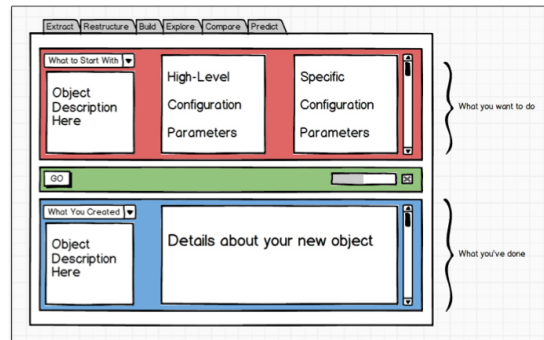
Extract Restructure Build Explore Compare Predict

What to Start With

Object Description Here

High-Level Configuration Parameters

Specific Configuration Parameters

What you want to do

GO

What You Created

Object Description Here

Details about your new object

What you've done